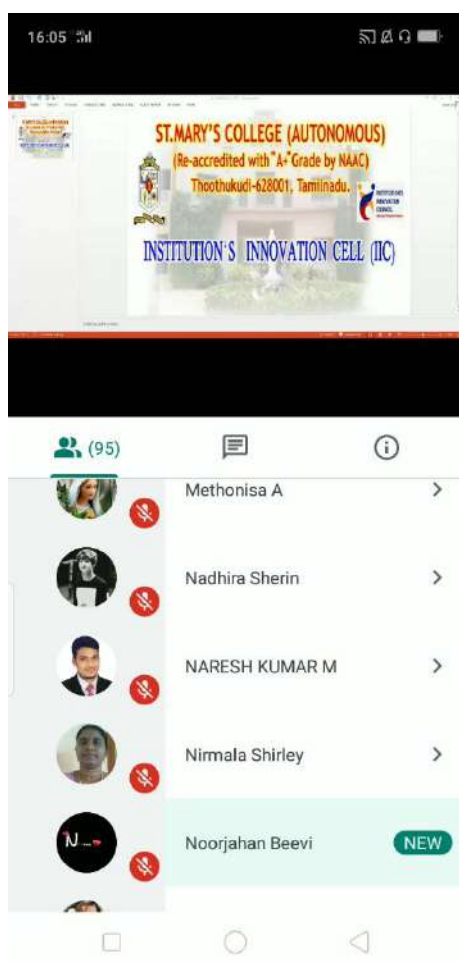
16:05

ST.MARY'S COLLEGE (AUTONOMOUS)
(Re-accredited with "A+" Grade by NAAC)
Thoothukudi-628001, Tamilnadu.

INSTITUTION'S INNOVATION CELL (IIC)

(95)

Methonisa A

Nadhira Sherin

NARESH KUMAR M

Nirmala Shirley

N...

Noorjahan Beevi

NEW